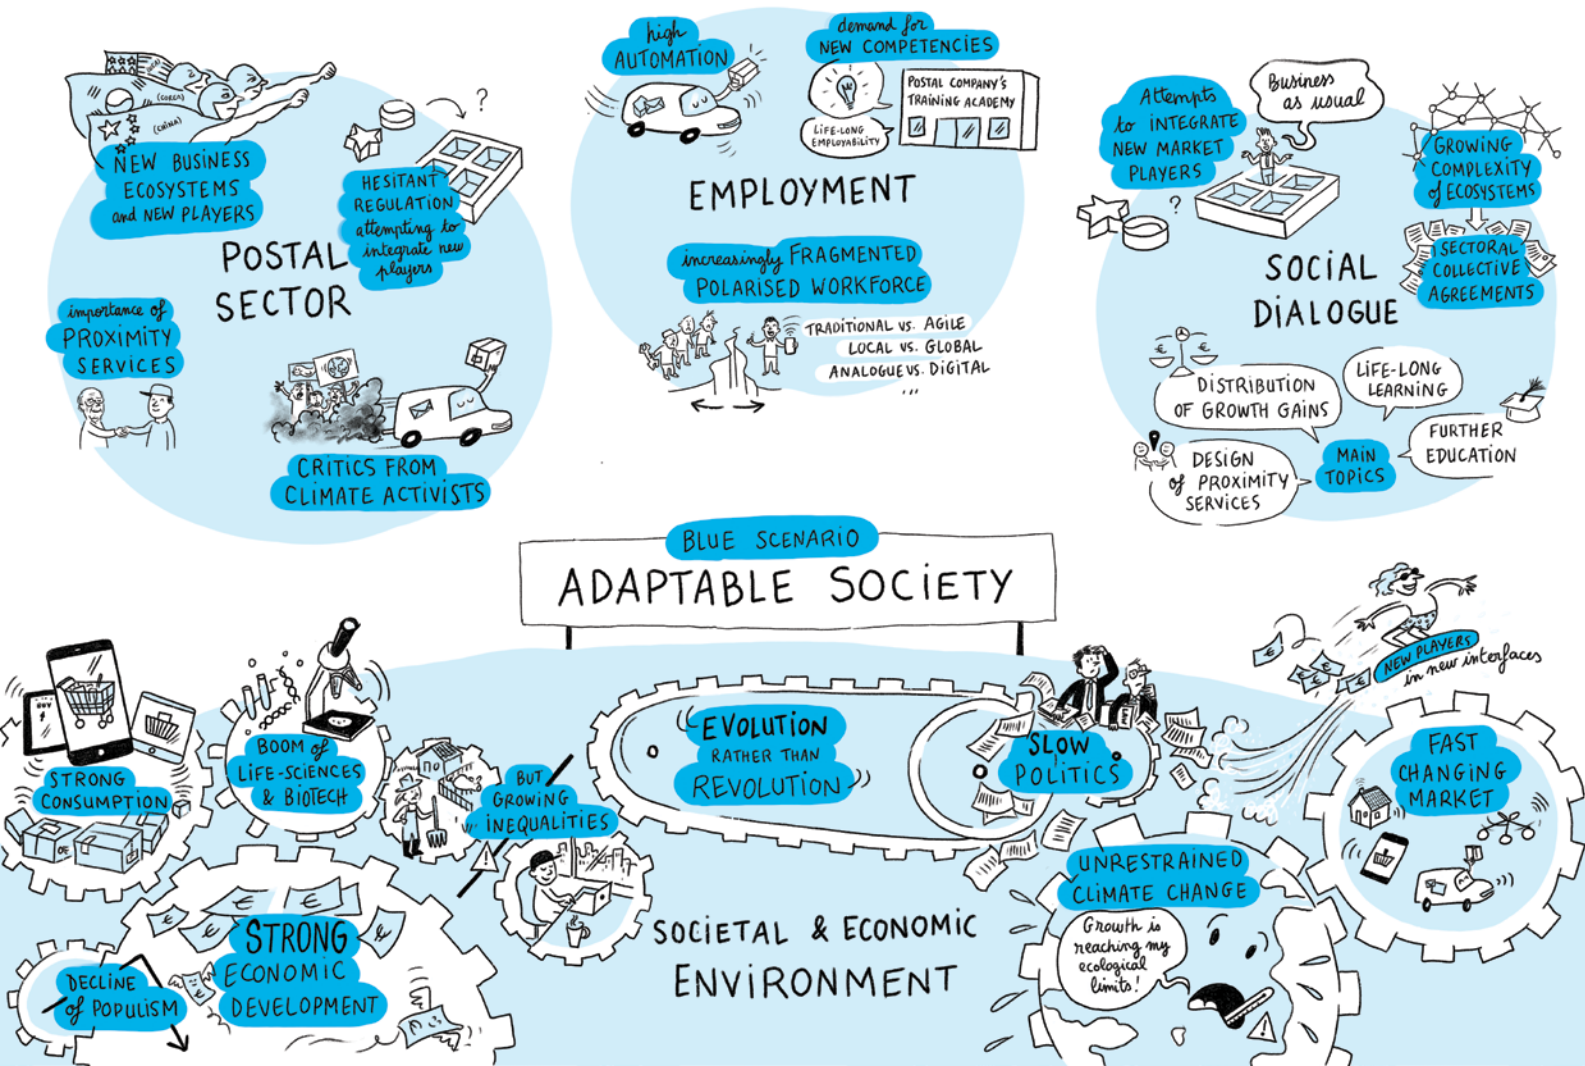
(CORÉE)
(CHINA)

NEW BUSINESS ECOSYSTEMS and NEW PLAYERS

HESITANT REGULATION attempting to integrate new players

POSTAL SECTOR

importance of PROXIMITY SERVICES

CRITICS FROM CLIMATE ACTIVISTS

high AUTOMATION

demand for NEW COMPETENCIES

LIFE-LONG EMPLOYABILITY

POSTAL COMPANY'S TRAINING ACADEMY

EMPLOYMENT

increasingly FRAGMENTED POLARISED WORKFORCE

TRADITIONAL vs. AGILE
LOCAL vs. GLOBAL
ANALOGUE vs. DIGITAL
...

Attempts to INTEGRATE NEW MARKET PLAYERS

Business as usual

GROWING COMPLEXITY of ECOSYSTEMS

SECTORAL COLLECTIVE AGREEMENTS

SOCIAL DIALOGUE

DISTRIBUTION OF GROWTH GAINS

LIFE-LONG LEARNING

MAIN TOPICS

FURTHER EDUCATION

DESIGN of PROXIMITY SERVICES

BLUE SCENARIO
ADAPTABLE SOCIETY

BUY

STRONG CONSUMPTION

BOOM of LIFE-SCIENCES & BIOTECH

BUT GROWING INEQUALITIES

EVOLUTION RATHER THAN REVOLUTION

SLOW POLITICS

NEW PLAYERS in new interfaces

FAST CHANGING MARKET

DECLINE of POPULISM

STRONG ECONOMIC DEVELOPMENT

SOCIETAL & ECONOMIC ENVIRONMENT

UNRESTRAINED CLIMATE CHANGE

Growth is reaching my ecological limits!